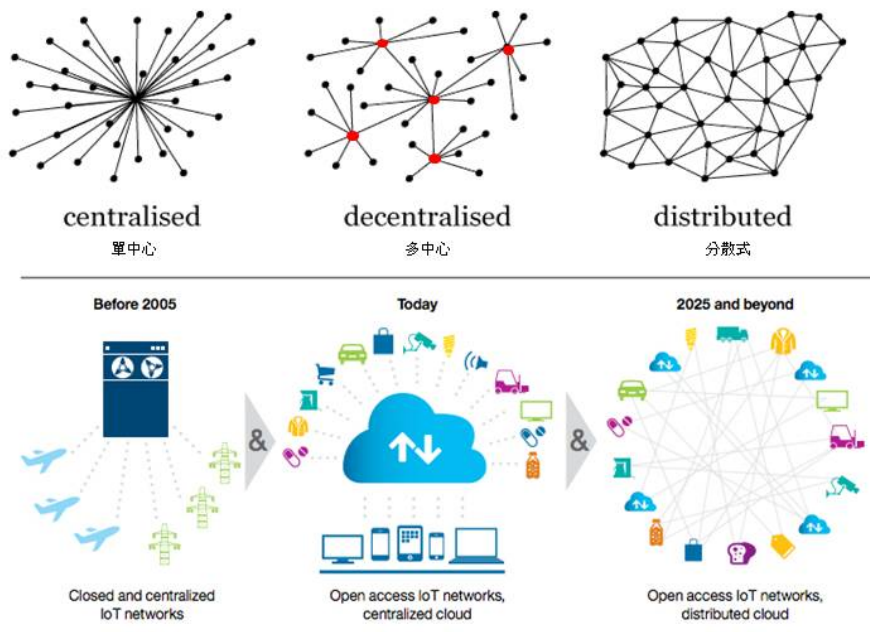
centralised
單中心

decentralised
多中心

distributed
分散式

Before 2005

Closed and centralized IoT networks

&

Today

Open access IoT networks, centralized cloud

&

2025 and beyond

Open access IoT networks, distributed cloud